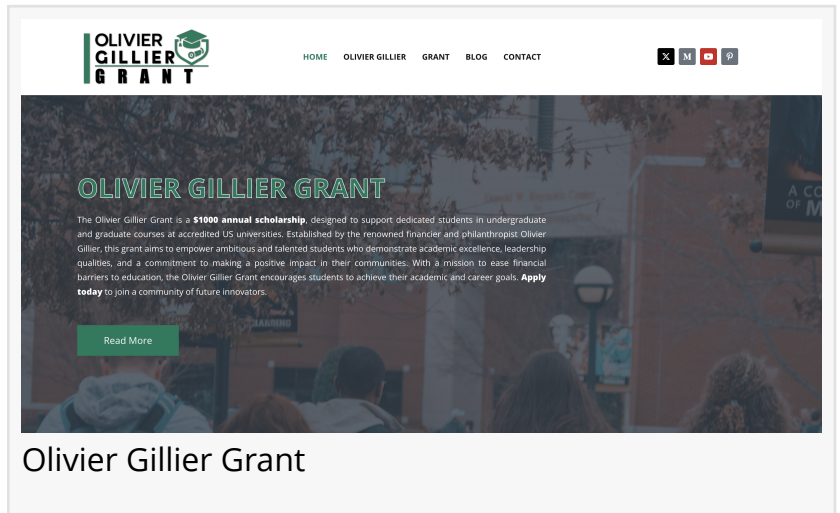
OLIVIER GILLIER GRANT

HOME OLIVIER GILLIER GRANT BLOG CONTACT

OLIVIER GILLIER GRANT

The Olivier Gillier Grant is a **$1000 annual scholarship**, designed to support dedicated students in undergraduate and graduate courses at accredited US universities. Established by the renowned financier and philanthropist Olivier Gillier, this grant aims to empower ambitious and talented students who demonstrate academic excellence, leadership qualities, and a commitment to making a positive impact in their communities. With a mission to ease financial barriers to education, the Olivier Gillier Grant encourages students to achieve their academic and career goals. **Apply today** to join a community of future innovators.

Read More

A CO OF M

Olivier Gillier Grant